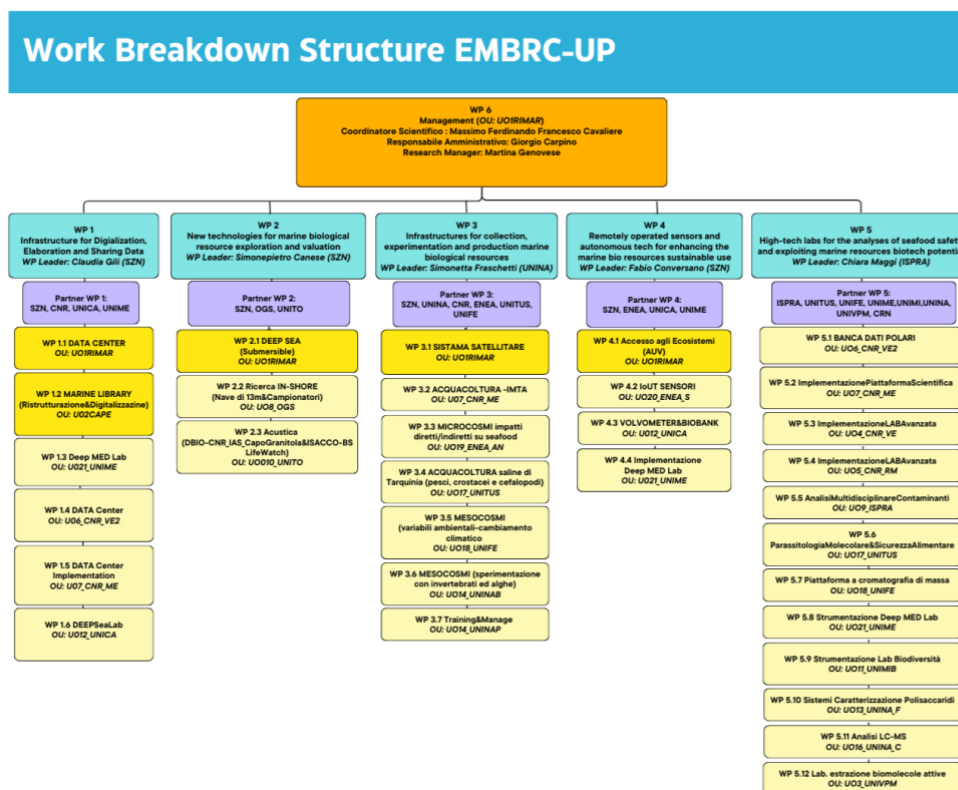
Work Breakdown Structure EMBRC-UP

WP 6
Management (OU: UO1RIMAR)
Coordinatore Scientifico : Massimo Ferdinando Francesco Cavaliere
Responsabile Amministrativo: Giorgio Carpino
Research Manager: Martina Genovese

WP 1
Infrastructure for Digialization, Elaboration and Sharing Data
WP Leader: Claudia Gili (SZN)

Partner WP 1:
SZN, CNR, UNICA, UNIME

WP 1.1 DATA CENTER
OU: UO1RIMAR

WP 1.2 MARINE LIBRARY (Ristrutturazione&Digitalizzazine)
OU: UO2CAPE

WP 1.3 Deep MED Lab
OU: UO21_UNIME

WP 1.4 DATA Center
OU: UO6_CNR_VE2

WP 1.5 DATA Center Implementation
OU: UO7_CNR_ME

WP 1.6 DEEPSeaLab
OU: UO12_UNICA

WP 2
New technologies for marine biological resource exploration and valuation
WP Leader: Simonepietro Canese (SZN)

Partner WP 2:
SZN, OGS, UNITO

WP 2.1 DEEP SEA (Submersible)
OU: UO1RIMAR

WP 2.2 Ricerca IN-SHORE (Nave di 13m&Campionatori)
OU: UO8_OGS

WP 2.3 Acustica (DBIO-CNR_IAS_CapoGranitola&ISACCO-BS LifeWatch)
OU: UO010_UNITO

WP 3
Infrastructures for collection, experimentation and production marine biological resources
WP Leader: Simonetta Fraschetti (UNINA)

Partner WP 3:
SZN, UNINA, CNR, ENEA, UNITUS, UNIFE

WP 3.1 SISTAMA SATELLITARE
OU: UO1RIMAR

WP 3.2 ACQUACOLTURA -IMTA
OU: UO7_CNR_ME

WP 3.3 MICROCOSMI impatti diretti/indiretti su seafood
OU: UO19_ENEA_AN

WP 3.4 ACQUACOLTURA saline di Tarquinia (pesci, crostacei e cefalopodi)
OU: UO17_UNITUS

WP 3.5 MESOCOSMI (variabili ambientali-cambiamento climatico
OU: UO18_UNIFE

WP 3.6 MESOCOSMI (sperimentazione con invertebrati ed alghe)
OU: UO14_UNINAB

WP 3.7 Training&Manage
OU: UO14_UNINAP

WP 4
Remotely operated sensors and autonomous tech for enhancing the marine bio resources sustainable use
WP Leader: Fabio Conversano (SZN)

Partner WP 4:
SZN, ENEA, UNICA, UNIME

WP 4.1 Accesso agli Ecosistemi (AUV)
OU: UO1RIMAR

WP 4.2 IoUT SENSORI
OU: UO20_ENEA_S

WP 4.3 VOLVOMETER&BIOBANK
OU: UO12_UNICA

WP 4.4 Implementazione Deep MED Lab
OU: UO21_UNIME

WP 5
High-tech labs for the analyses of seafood safet and exploiting marine resources biotech potenti
WP Leader: Chiara Maggi (ISPRA)

Partner WP 5:
ISPRA, UNITUS, UNIFE, UNIME,UNIMI,UNINA, UNIVPM, CRN

WP 5.1 BANCA DATI POLARI
OU: UO6_CNR_VE2

WP 5.2 ImplementazionePiattaformaScientifica
OU: UO7_CNR_ME

WP 5.3 ImplementazioneLABAvanzata
OU: UO4_CNR_VE

WP 5.4 ImplementazioneLABAvanzata
OU: UO5_CNR_RM

WP 5.5 AnalisiMultidisciplinareContaminanti
OU: UO9_ISPRA

WP 5.6 ParassitologiaMolecolare&SicurezzaAlimentare
OU: UO17_UNITUS

WP 5.7 Piattaforma a cromatografia di massa
OU: UO18_UNIFE

WP 5.8 Strumentazione Deep MED Lab
OU: UO21_UNIME

WP 5.9 Strumentazione Lab Biodiversità
OU: UO11_UNIMIB

WP 5.10 Sistemi Caratterizzazione Polisaccaridi
OU: UO13_UNINA_F

WP 5.11 Analisi LC-MS
OU: UO16_UNINA_C

WP 5.12 Lab. estrazione biomolecole attive
OU: UO3_UNIVPM